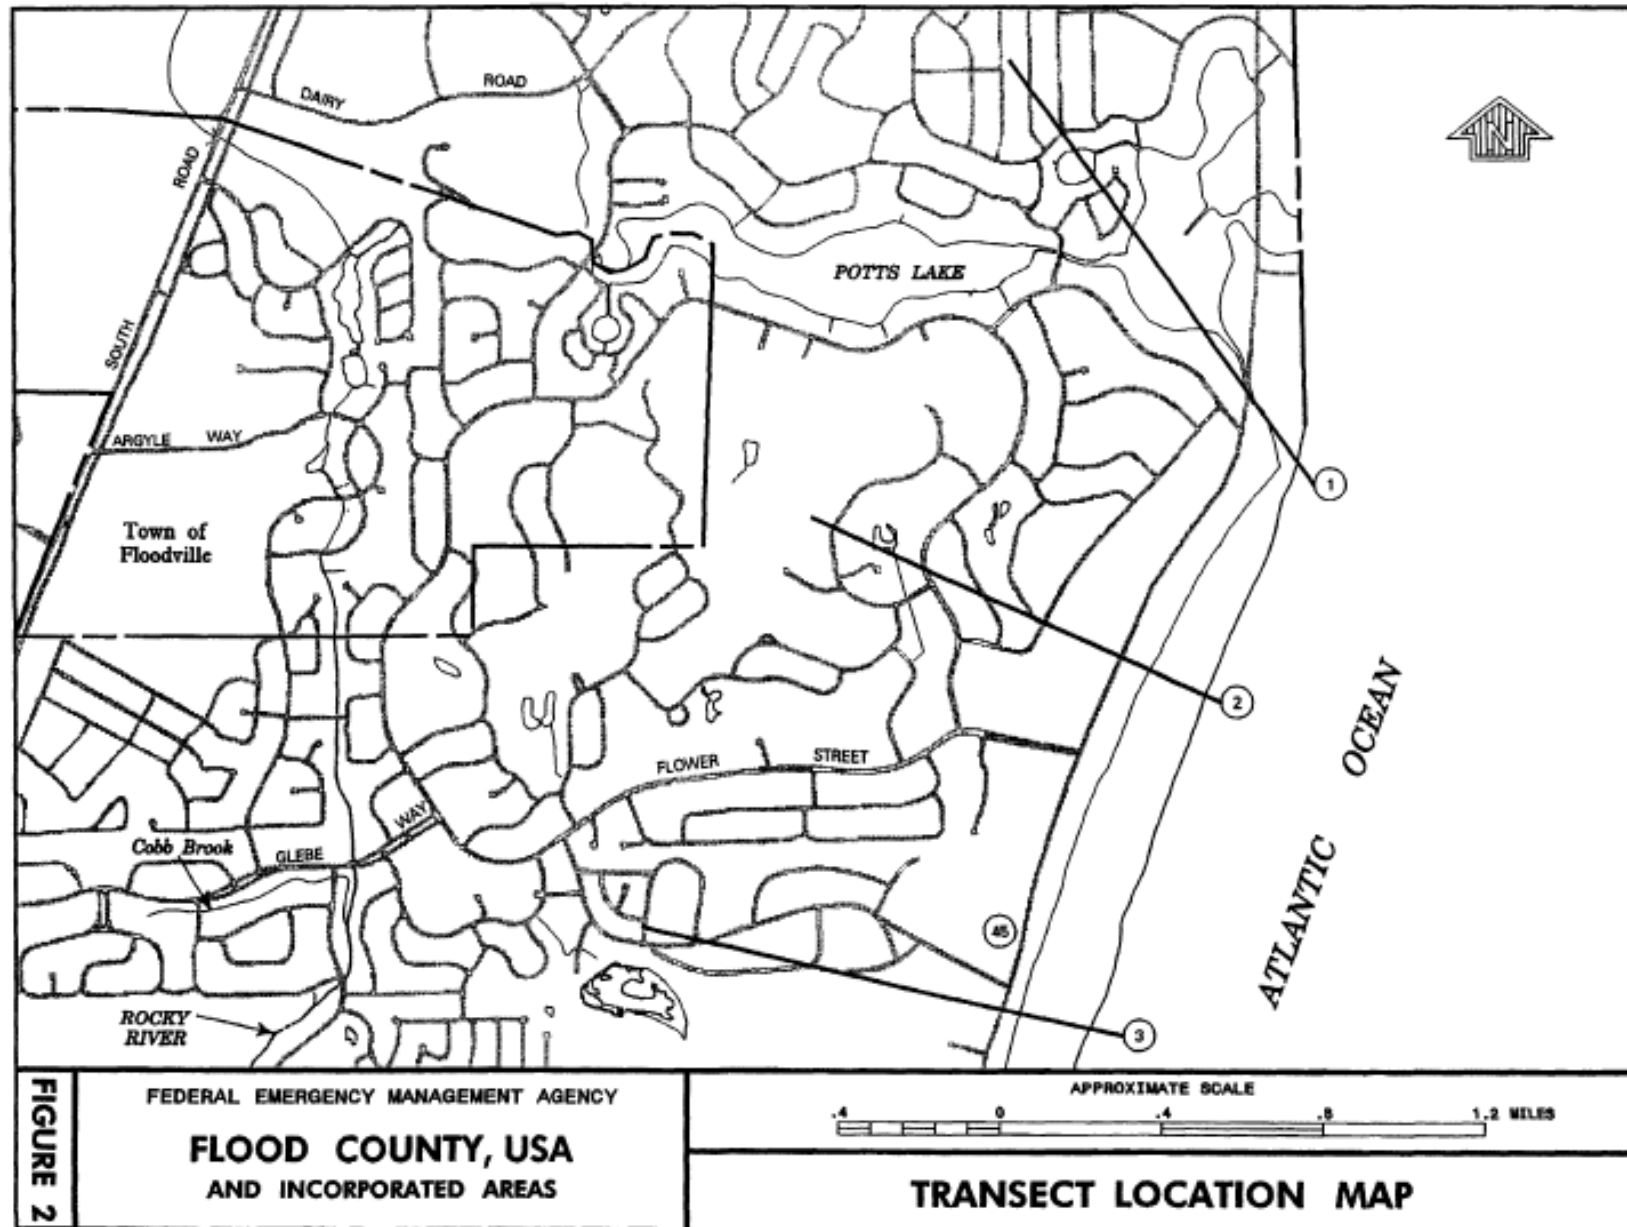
DAIRY ROAD

SOUTH ROAD

POTTS LAKE

ARGYLE WAY

Town of Floodville

1

2

3

FLOWER STREET

GLEBE WAY

Cobb Brook

ROCKY RIVER

45

ATLANTIC OCEAN

FIGURE 2

FEDERAL EMERGENCY MANAGEMENT AGENCY

FLOOD COUNTY, USA
AND INCORPORATED AREAS

APPROXIMATE SCALE

.4 0 .4 .8 1.2 MILES

TRANSECT LOCATION MAP